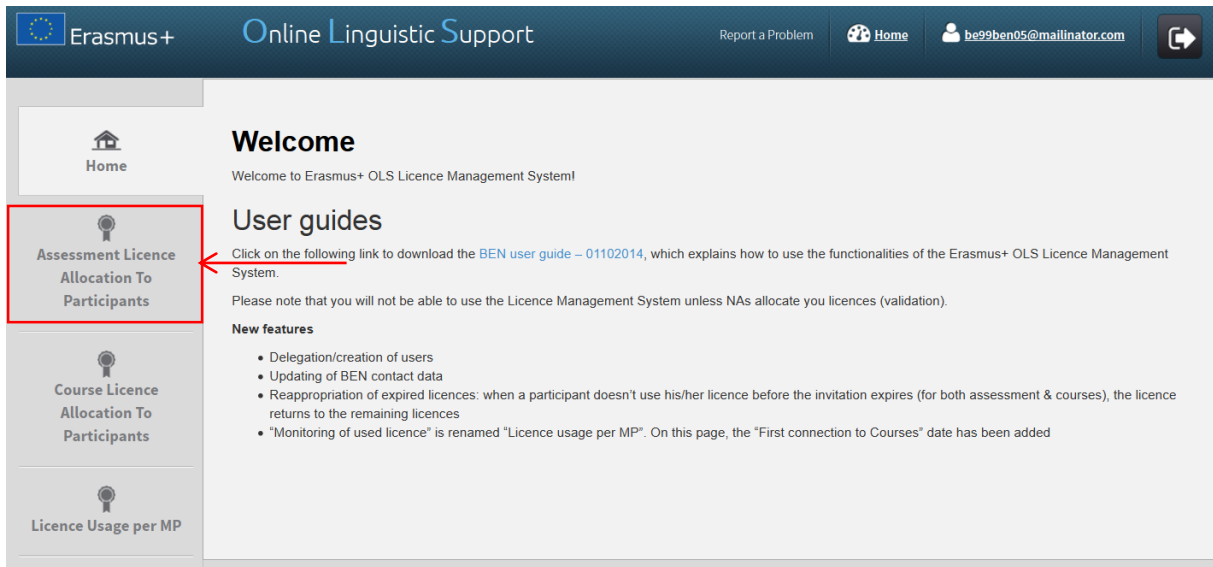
Erasmus+ Online Linguistic Support

Report a Problem

Home

be99ben05@mailinator.com

Home

Assessment Licence Allocation To Participants

Course Licence Allocation To Participants

Licence Usage per MP

Welcome

Welcome to Erasmus+ OLS Licence Management System!

User guides

Click on the following link to download the BEN user guide – 01102014, which explains how to use the functionalities of the Erasmus+ OLS Licence Management System.

Please note that you will not be able to use the Licence Management System unless NAs allocate you licences (validation).

New features

- Delegation/creation of users
- Updating of BEN contact data
- Reappropriation of expired licences: when a participant doesn't use his/her licence before the invitation expires (for both assessment & courses), the licence returns to the remaining licences
- "Monitoring of used licence" is renamed "Licence usage per MP". On this page, the "First connection to Courses" date has been added